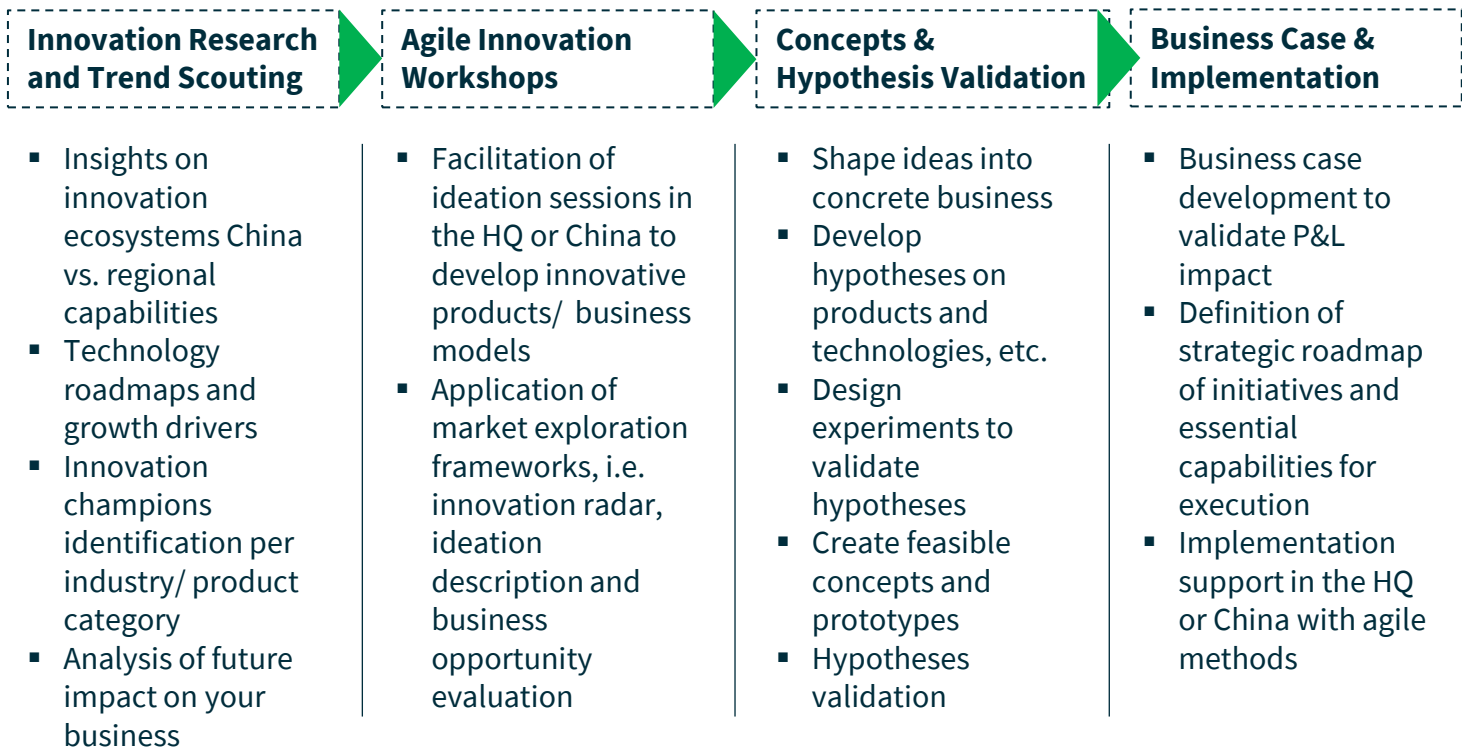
Innovation Research and Trend Scouting

- Insights on innovation ecosystems China vs. regional capabilities
- Technology roadmaps and growth drivers
- Innovation champions identification per industry/ product category
- Analysis of future impact on your business

Agile Innovation Workshops

- Facilitation of ideation sessions in the HQ or China to develop innovative products/ business models
- Application of market exploration frameworks, i.e. innovation radar, ideation description and business opportunity evaluation

Concepts & Hypothesis Validation

- Shape ideas into concrete business
- Develop hypotheses on products and technologies, etc.
- Design experiments to validate hypotheses
- Create feasible concepts and prototypes
- Hypotheses validation

Business Case & Implementation

- Business case development to validate P&L impact
- Definition of strategic roadmap of initiatives and essential capabilities for execution
- Implementation support in the HQ or China with agile methods